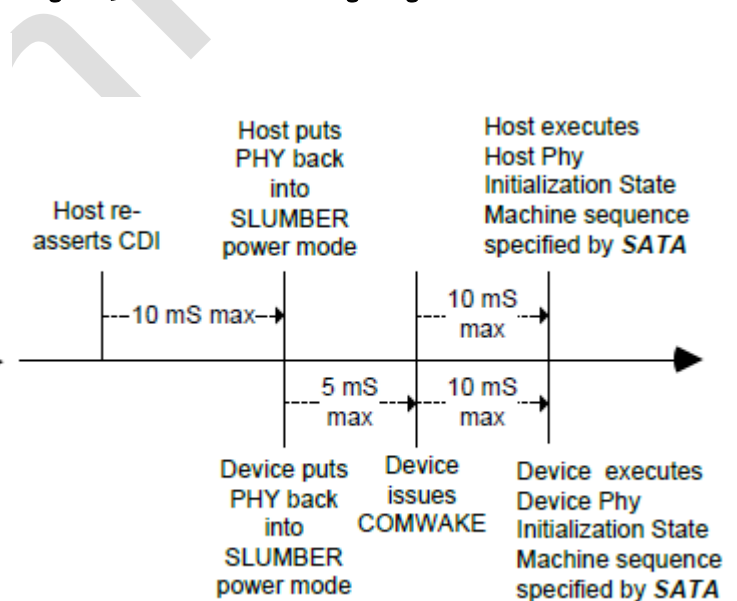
Host re-asserts CDI

Host puts PHY back into SLUMBER power mode

Host executes Host Phy Initialization State Machine sequence specified by ***SATA***

10 mS max

10 mS max

5 mS max

10 mS max

Device puts PHY back into SLUMBER power mode

Device issues COMWAKE

Device executes Device Phy Initialization State Machine sequence specified by ***SATA***